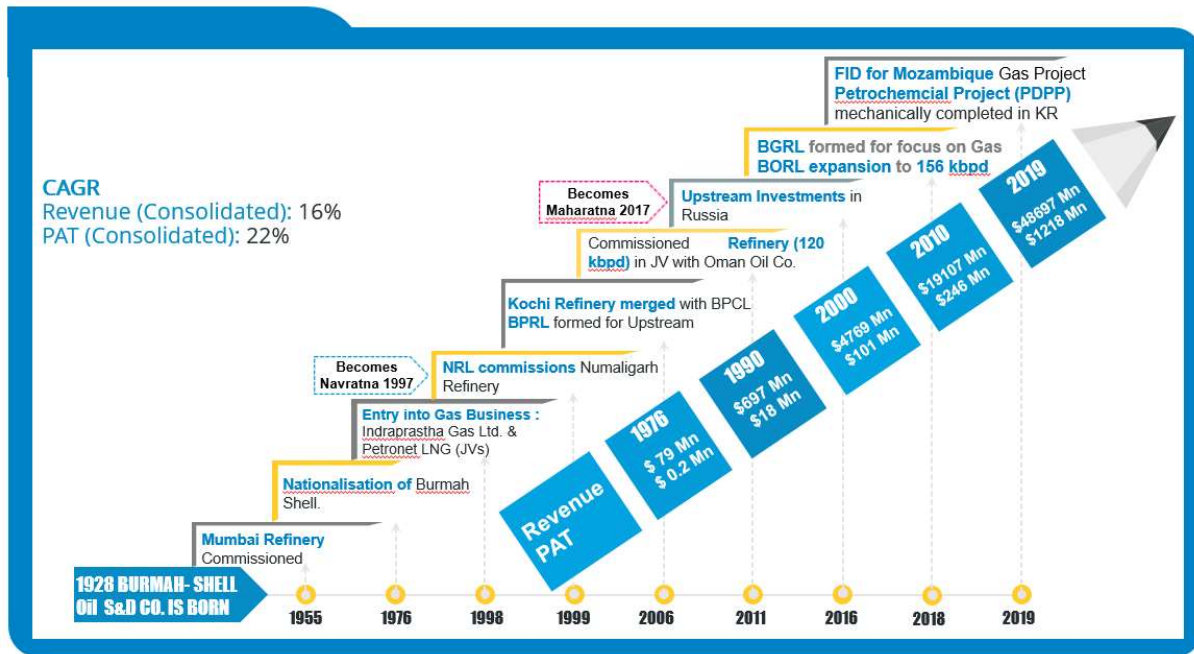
CAGR
Revenue (Consolidated): 16%
PAT (Consolidated): 22%

FID for Mozambique Gas Project
Petrochemcial Project (PDPP) mechanically completed in KR

BGRL formed for focus on Gas
BORL expansion to 156 kbpd

Becomes Maharatna 2017

Upstream Investments in Russia

Commissioned Refinery (120 kbpd) in JV with Oman Oil Co.

Kochi Refinery merged with BPCL
BPRL formed for Upstream

Becomes Navratna 1997

NRL commissions Numaligarh Refinery

Entry into Gas Business : Indraprastha Gas Ltd. & Petronet LNG (JVs)

Nationalisation of Burmah Shell.

Mumbai Refinery Commissioned

1928 BURMAH- SHELL Oil S&D CO. IS BORN

Revenue
PAT

1976
$ 79 Mn
$ 0.2 Mn

1990
$697 Mn
$18 Mn

2000
$4769 Mn
$101 Mn

2010
$19107 Mn
$246 Mn

2019
$48697 Mn
$1218 Mn

1955 1976 1998 1999 2006 2011 2016 2018 2019